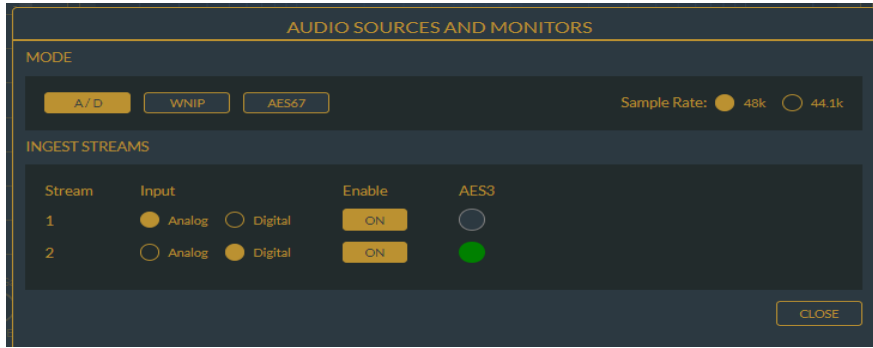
AUDIO SOURCES AND MONITORS

MODE

A / D WNIP AES67

Sample Rate: 48k 44.1k

INGEST STREAMS

| Stream | Input | Enable | AES3 |
|---|---|---|---|
| 1 | Analog Digital | ON | |
| 2 | Analog Digital | ON | |

CLOSE